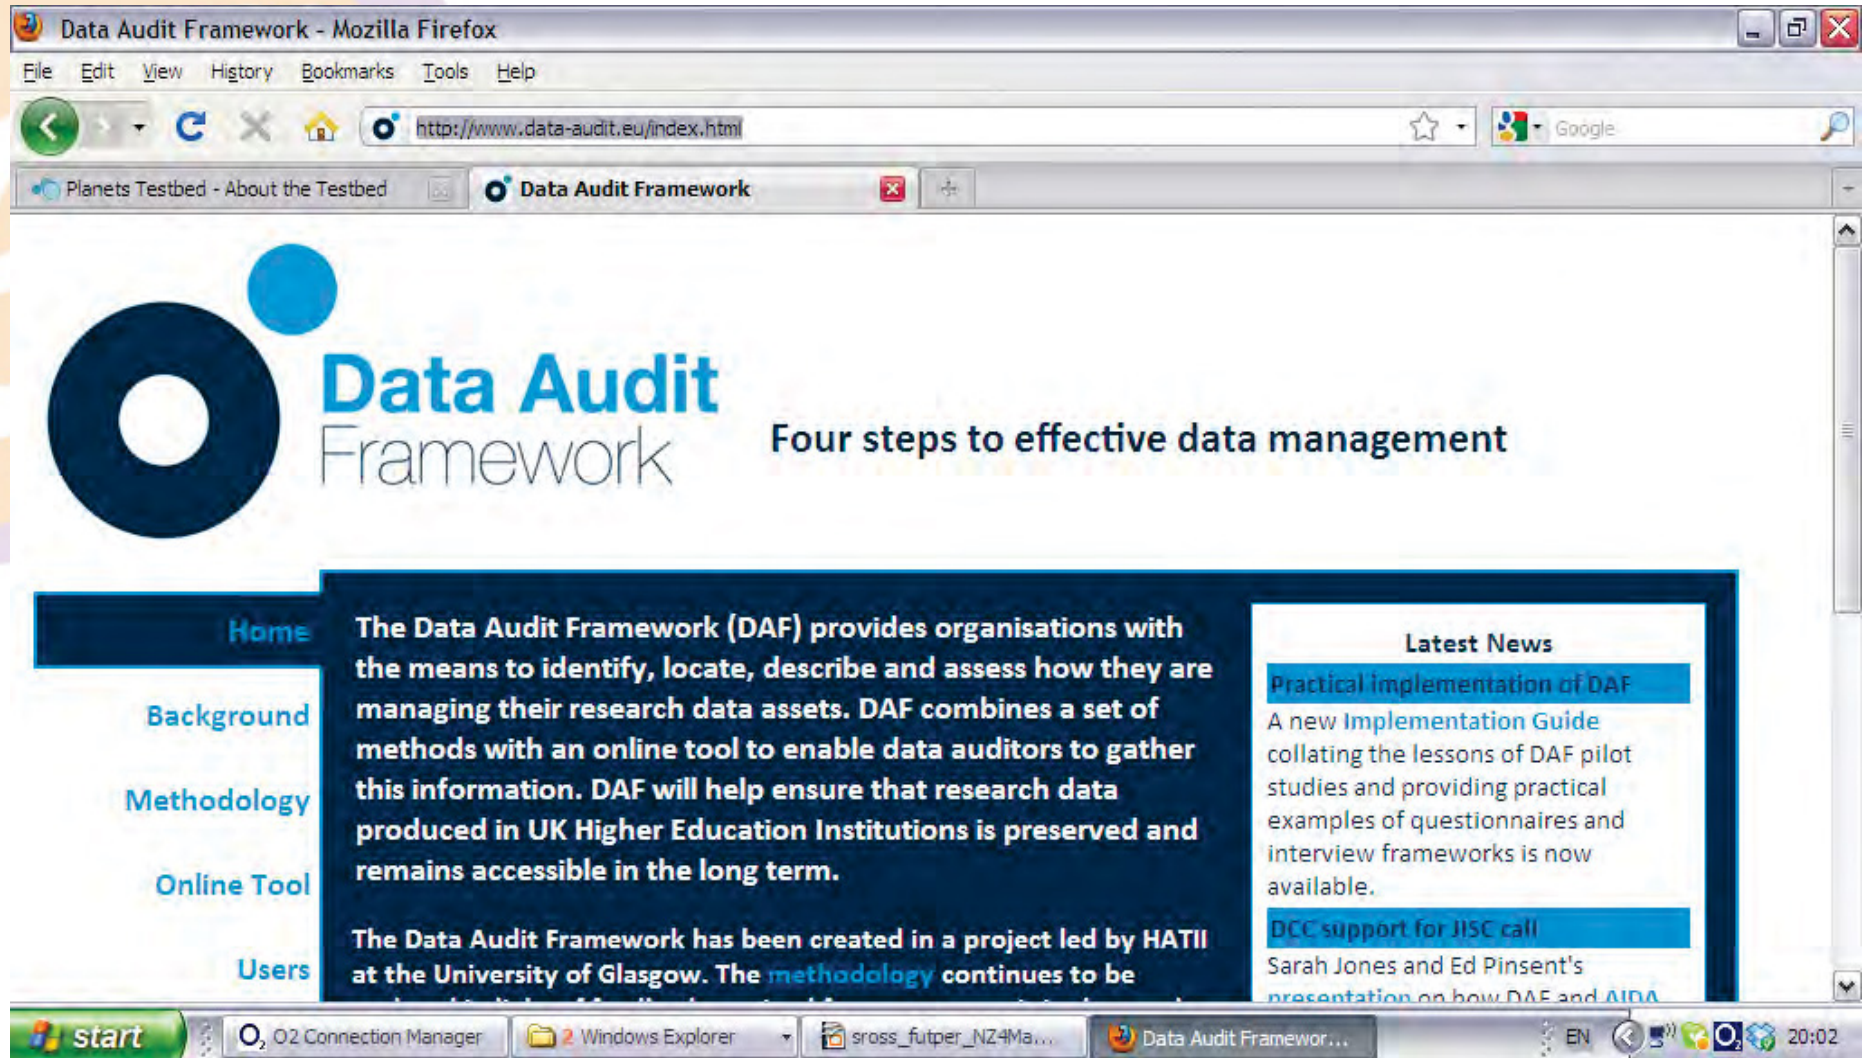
Data Audit Framework - Mozilla Firefox

File Edit View History Bookmarks Tools Help

http://www.data-audit.eu/index.html

Google

Planets Testbed - About the Testbed

Data Audit Framework

Data Audit Framework

Four steps to effective data management

Home

Background

Methodology

Online Tool

Users

The Data Audit Framework (DAF) provides organisations with the means to identify, locate, describe and assess how they are managing their research data assets. DAF combines a set of methods with an online tool to enable data auditors to gather this information. DAF will help ensure that research data produced in UK Higher Education Institutions is preserved and remains accessible in the long term.

The Data Audit Framework has been created in a project led by HATII at the University of Glasgow. The methodology continues to be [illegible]

Latest News

Practical implementation of DAF

A new Implementation Guide collating the lessons of DAF pilot studies and providing practical examples of questionnaires and interview frameworks is now available.

DCC support for JISC call

Sarah Jones and Ed Pinsent's presentation on how DAF and AIDA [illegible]

start

O2 Connection Manager

2 Windows Explorer

sross_futper_NZ4Ma...

Data Audit Framewor...

EN

20:02